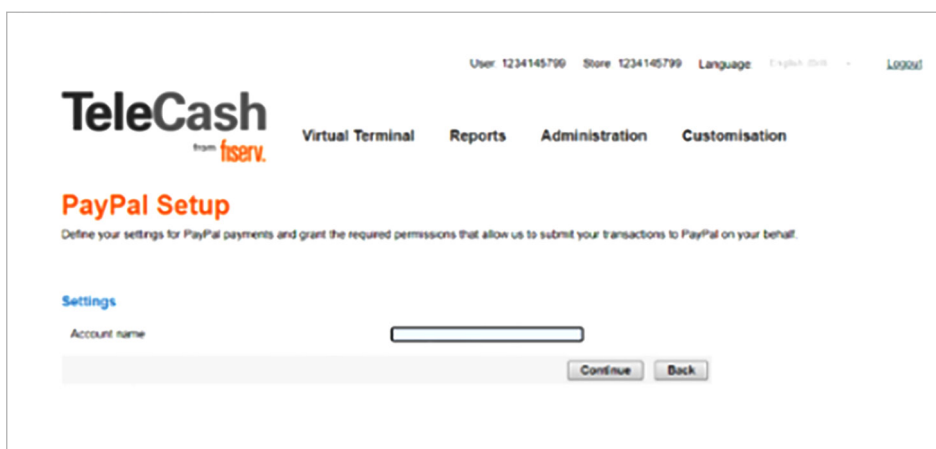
User 1234145799 Store 1234145799 Language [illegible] Logout

TeleCash
from fiserv.

Virtual Terminal Reports Administration Customisation

PayPal Setup

Define your settings for PayPal payments and grant the required permissions that allow us to submit your transactions to PayPal on your behalf.

Settings

Account name

Continue Back